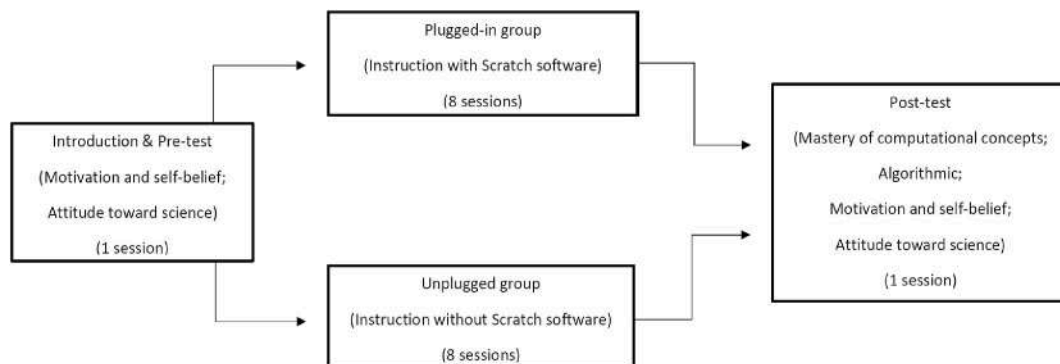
Introduction & Pre-test
(Motivation and self-belief;
Attitude toward science)
(1 session)

Plugged-in group
(Instruction with Scratch software)
(8 sessions)

Unplugged group
(Instruction without Scratch software)
(8 sessions)

Post-test
(Mastery of computational concepts;
Algorithmic;
Motivation and self-belief;
Attitude toward science)
(1 session)